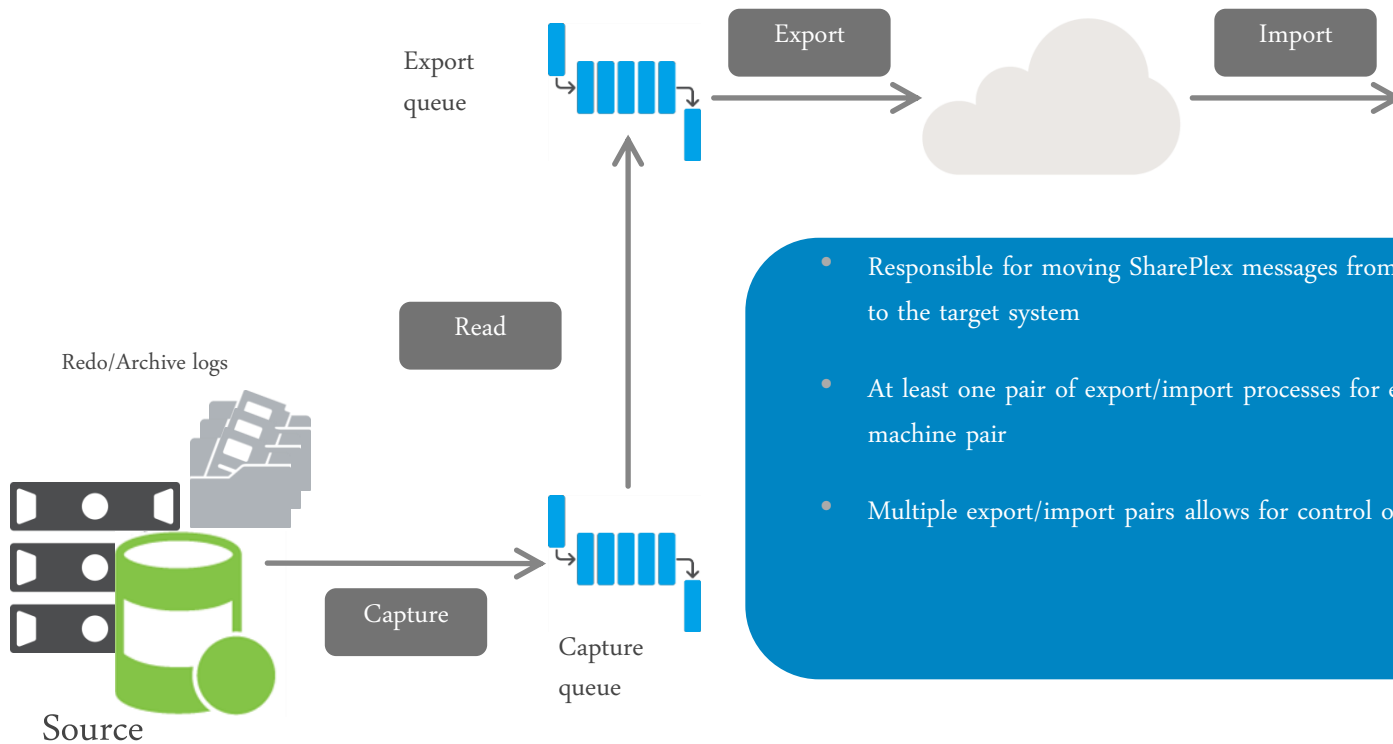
Export queue

Export

Import

Read

Redo/Archive logs

• Responsible for moving SharePlex messages from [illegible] to the target system

• At least one pair of export/import processes for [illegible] machine pair

• Multiple export/import pairs allows for control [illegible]

Capture

Capture queue

Source